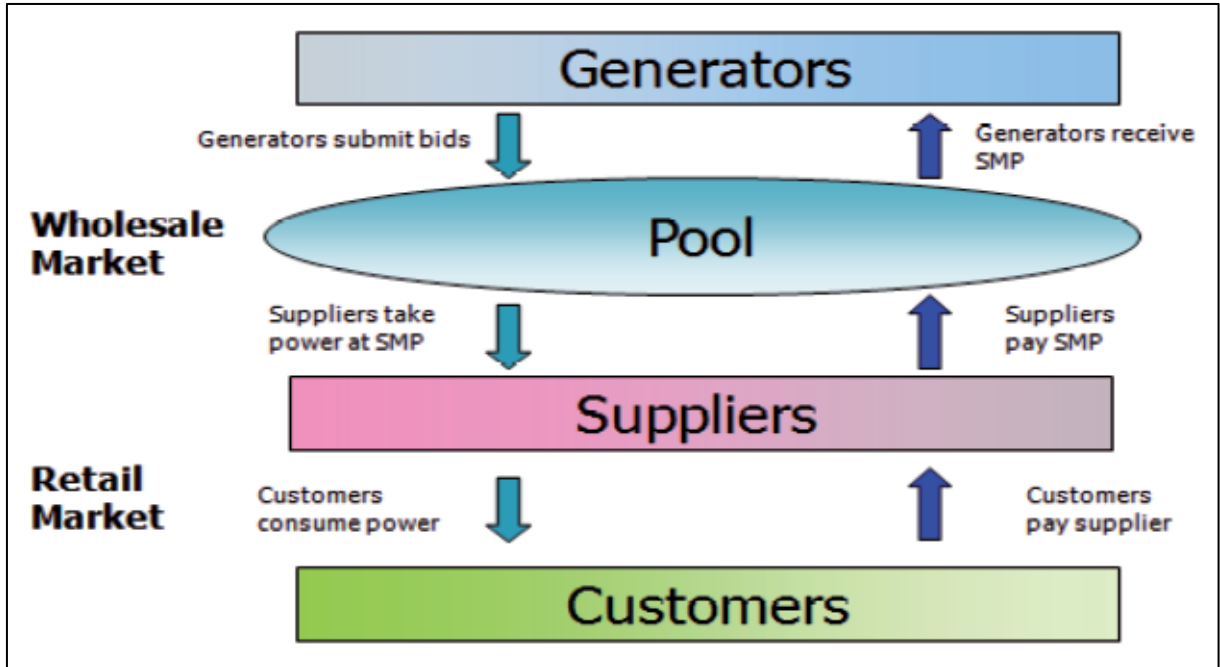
Generators

Generators submit bids

Generators receive SMP

Wholesale Market

Pool

Suppliers take power at SMP

Suppliers pay SMP

Suppliers

Retail Market

Customers consume power

Customers pay supplier

Customers